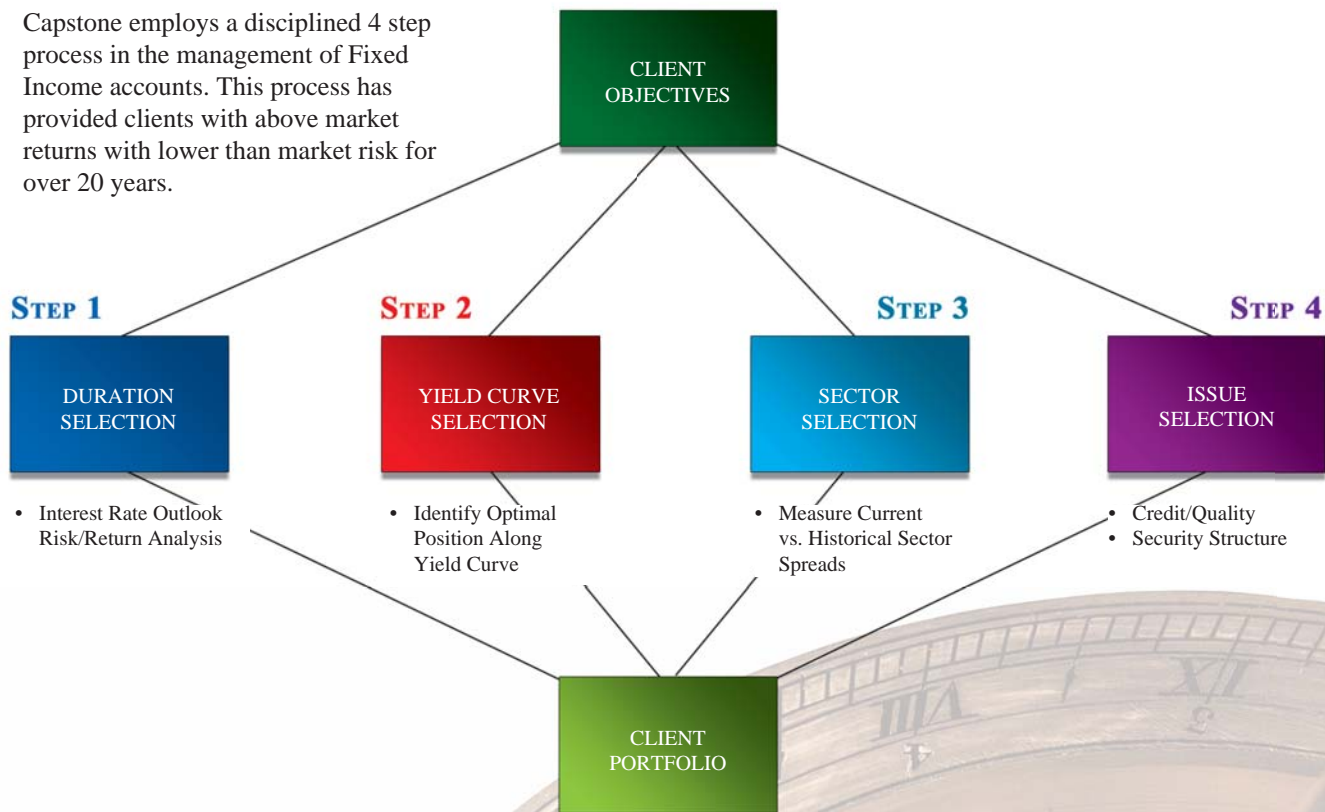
Capstone employs a disciplined 4 step process in the management of Fixed Income accounts. This process has provided clients with above market returns with lower than market risk for over 20 years.

CLIENT OBJECTIVES

STEP 1

DURATION SELECTION

• Interest Rate Outlook Risk/Return Analysis

STEP 2

YIELD CURVE SELECTION

• Identify Optimal Position Along Yield Curve

STEP 3

SECTOR SELECTION

• Measure Current vs. Historical Sector Spreads

STEP 4

ISSUE SELECTION

• Credit/Quality
• Security Structure

CLIENT PORTFOLIO